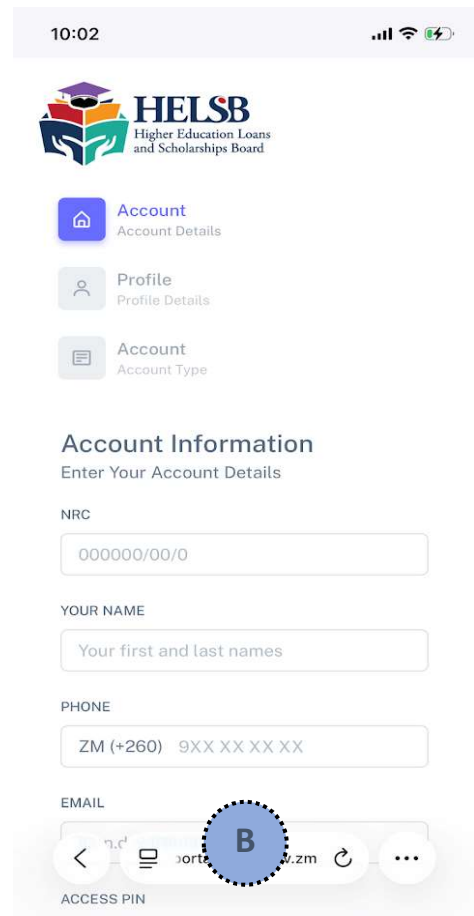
10:02

HELSB
Higher Education Loans and Scholarships Board

Account
Account Details

Profile
Profile Details

Account
Account Type

Account Information
Enter Your Account Details

NRC
000000/00/0

YOUR NAME
Your first and last names

PHONE
ZM (+260) 9XX XX XX XX

EMAIL
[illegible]

B

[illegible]portal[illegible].zm

ACCESS PIN